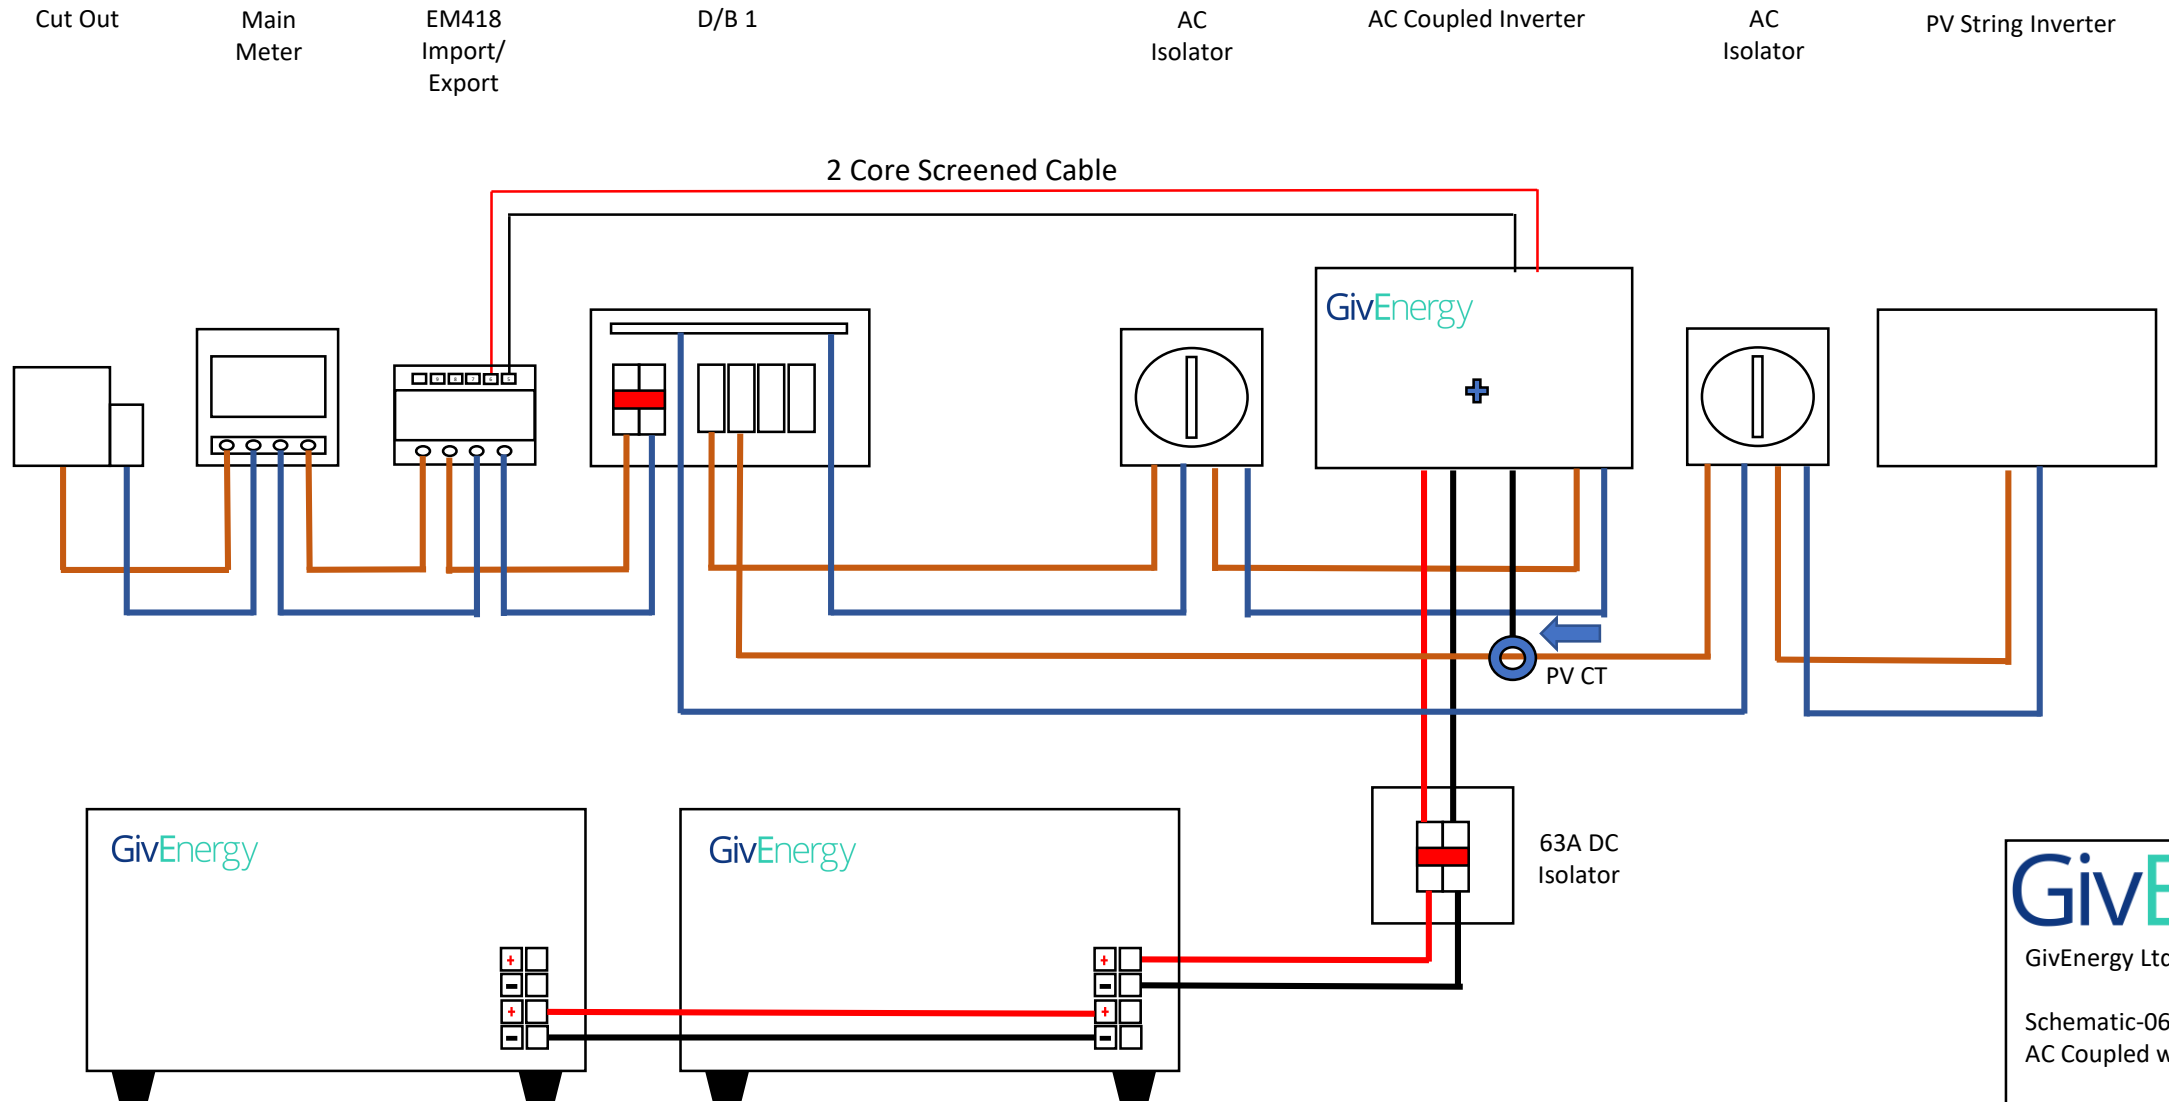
Cut Out

Main Meter

EM418 Import/ Export

D/B 1

AC Isolator

AC Coupled Inverter

AC Isolator

PV String Inverter

2 Core Screened Cable

GivEnergy

PV CT

63A DC Isolator

GivEnergy

GivEnergy

GivE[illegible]

GivEnergy Ltd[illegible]

Schematic-06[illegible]
AC Coupled w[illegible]